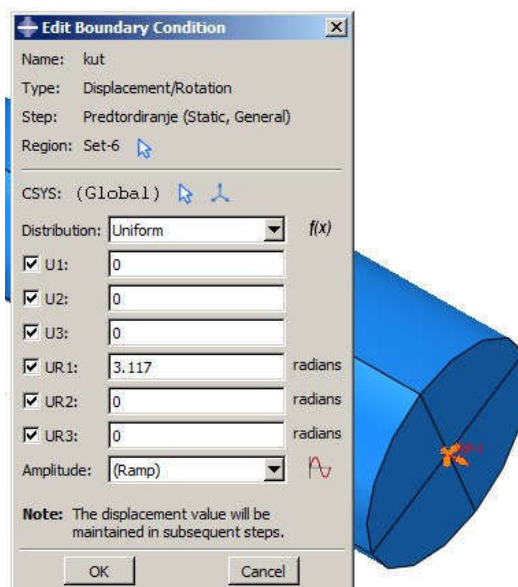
Edit Boundary Condition

Name: kut

Type: Displacement/Rotation

Step: Predtordiranje (Static, General)

Region: Set-6

CSYS: (Global)

Distribution: Uniform $f(x)$

U1: 0

U2: 0

U3: 0

UR1: 3.117 radians

UR2: 0 radians

UR3: 0 radians

Amplitude: (Ramp)

Note: The displacement value will be maintained in subsequent steps.

OK Cancel